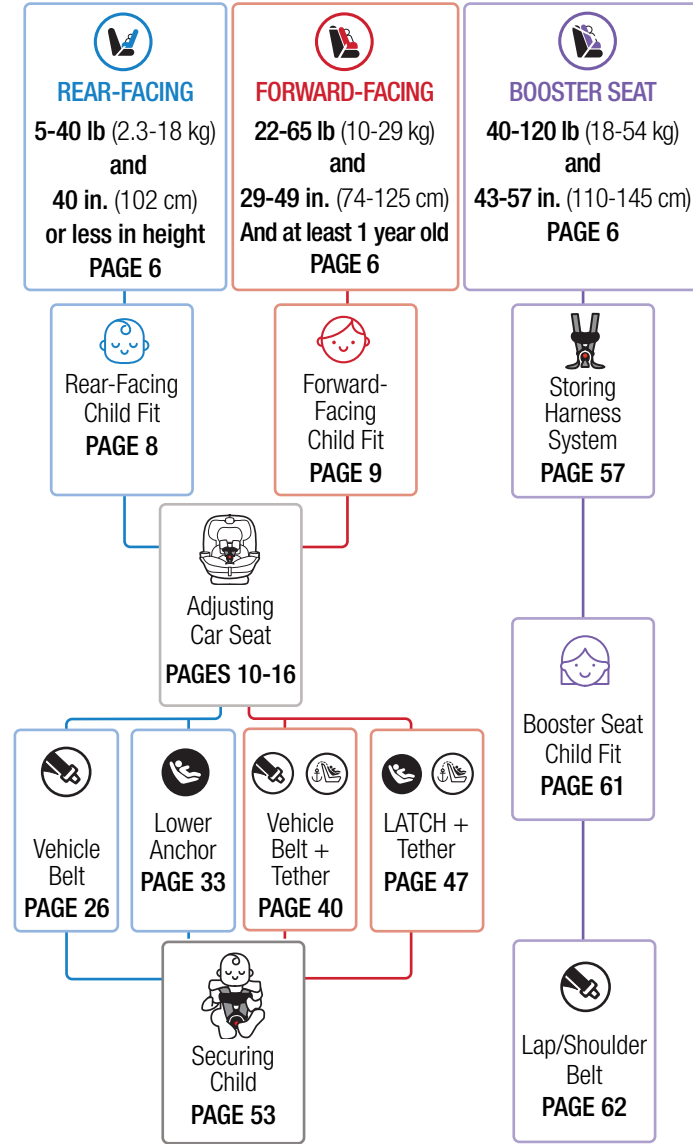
REAR-FACING
5-40 lb (2.3-18 kg) and 40 in. (102 cm) or less in height
PAGE 6

FORWARD-FACING
22-65 lb (10-29 kg) and 29-49 in. (74-125 cm) And at least 1 year old
PAGE 6

BOOSTER SEAT
40-120 lb (18-54 kg) and 43-57 in. (110-145 cm)
PAGE 6

Rear-Facing Child Fit
PAGE 8

Forward-Facing Child Fit
PAGE 9

Storing Harness System
PAGE 57

Adjusting Car Seat
PAGES 10-16

Booster Seat Child Fit
PAGE 61

Vehicle Belt
PAGE 26

Lower Anchor
PAGE 33

Vehicle Belt + Tether
PAGE 40

LATCH + Tether
PAGE 47

Securing Child
PAGE 53

Lap/Shoulder Belt
PAGE 62